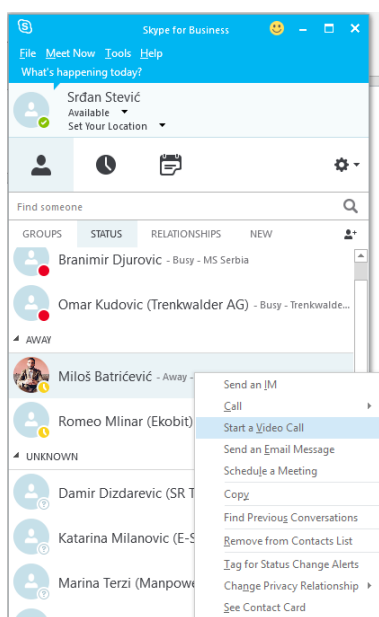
Skype for Business

File Meet Now Tools Help

What's happening today?

Srđan Stević

Available

Set Your Location

Find someone

GROUPS STATUS RELATIONSHIPS NEW

Branimir Djurovic - Busy - MS Serbia

Omar Kudovic (Trenkwalder AG) - Busy - Trenkwalde...

AWAY

Miloš Batrićević - Away -

Romeo Mlinar (Ekobit)

UNKNOWN

Damir Dizdarevic (SR T

Katarina Milanovic (E-S

Marina Terzi (Manpowe

Send an IM

Call

Start a Video Call

Send an Email Message

Schedule a Meeting

Copy

Find Previous Conversations

Remove from Contacts List

Tag for Status Change Alerts

Change Privacy Relationship

See Contact Card